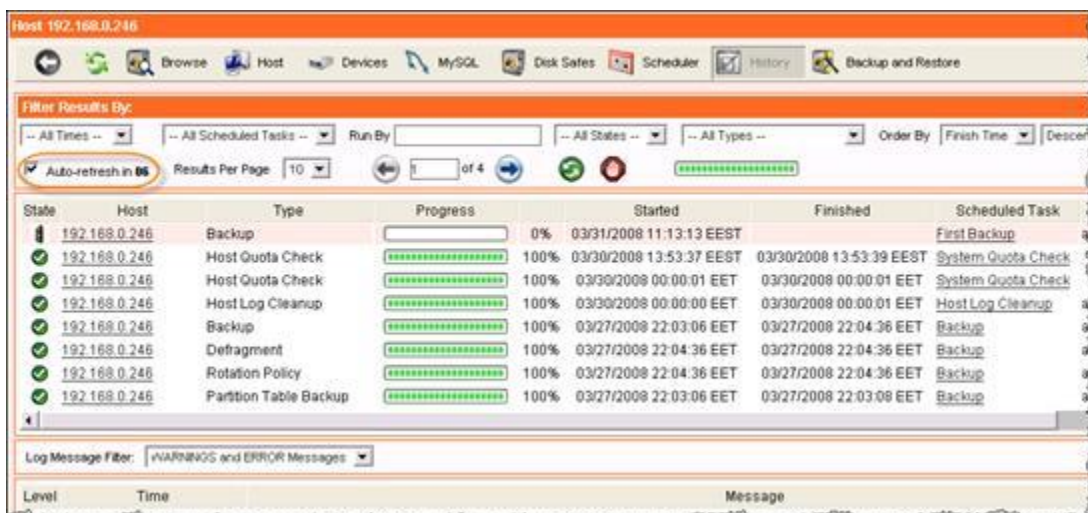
Host 192.168.0.246

Browse Host Devices MySQL Disk Safes Scheduler History Backup and Restore

Filter Results By:

-- All Times -- -- All Scheduled Tasks -- Run By -- All States -- -- All Types -- Order By Finish Time Descen

Auto-refresh in 86 Results Per Page 10 1 of 4

| State | Host | Type | Progress | | Started | Finished | Scheduled Task |
|---|---|---|---|---|---|---|---|
| | 192.168.0.246 | Backup | | 0% | 03/31/2008 11:13:13 EEST | | First Backup |
| | 192.168.0.246 | Host Quota Check | | 100% | 03/30/2008 13:53:37 EEST | 03/30/2008 13:53:39 EEST | System Quota Check |
| | 192.168.0.246 | Host Quota Check | | 100% | 03/30/2008 00:00:01 EET | 03/30/2008 00:00:01 EET | System Quota Check |
| | 192.168.0.246 | Host Log Cleanup | | 100% | 03/30/2008 00:00:00 EET | 03/30/2008 00:00:01 EET | Host Log Cleanup |
| | 192.168.0.246 | Backup | | 100% | 03/27/2008 22:03:06 EET | 03/27/2008 22:04:36 EET | Backup |
| | 192.168.0.246 | Defragment | | 100% | 03/27/2008 22:04:36 EET | 03/27/2008 22:04:36 EET | Backup |
| | 192.168.0.246 | Rotation Policy | | 100% | 03/27/2008 22:04:36 EET | 03/27/2008 22:04:36 EET | Backup |
| | 192.168.0.246 | Partition Table Backup | | 100% | 03/27/2008 22:03:06 EET | 03/27/2008 22:03:08 EET | Backup |

Log Message Filter: WARNINGS and ERROR Messages

Level Time Message